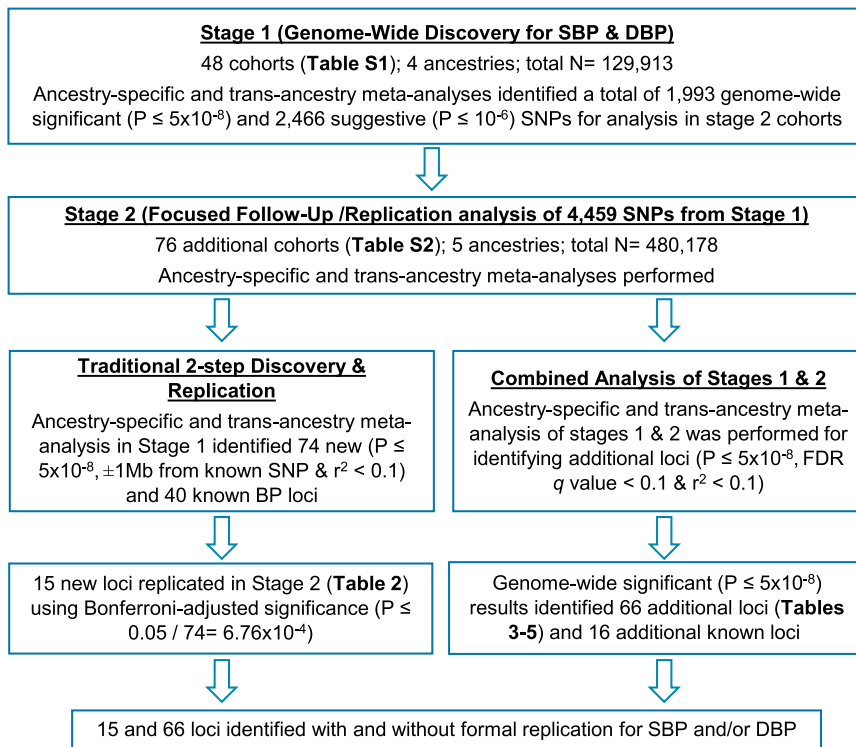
Stage 1 (Genome-Wide Discovery for SBP & DBP)

48 cohorts (Table S1); 4 ancestries; total N= 129,913

Ancestry-specific and trans-ancestry meta-analyses identified a total of 1,993 genome-wide significant (P ≤ $5x10^{-8}$) and 2,466 suggestive (P ≤ $10^{-6}$) SNPs for analysis in stage 2 cohorts

Stage 2 (Focused Follow-Up /Replication analysis of 4,459 SNPs from Stage 1)

76 additional cohorts (Table S2); 5 ancestries; total N= 480,178

Ancestry-specific and trans-ancestry meta-analyses performed

Traditional 2-step Discovery & Replication

Ancestry-specific and trans-ancestry meta-analysis in Stage 1 identified 74 new (P ≤ $5x10^{-8}$, ±1Mb from known SNP & $r^2$ < 0.1) and 40 known BP loci

Combined Analysis of Stages 1 & 2

Ancestry-specific and trans-ancestry meta-analysis of stages 1 & 2 was performed for identifying additional loci (P ≤ $5x10^{-8}$, FDR q value < 0.1 & $r^2$ < 0.1)

15 new loci replicated in Stage 2 (Table 2) using Bonferroni-adjusted significance (P ≤ 0.05 / 74= $6.76x10^{-4}$)

Genome-wide significant (P ≤ $5x10^{-8}$) results identified 66 additional loci (Tables 3-5) and 16 additional known loci

15 and 66 loci identified with and without formal replication for SBP and/or DBP